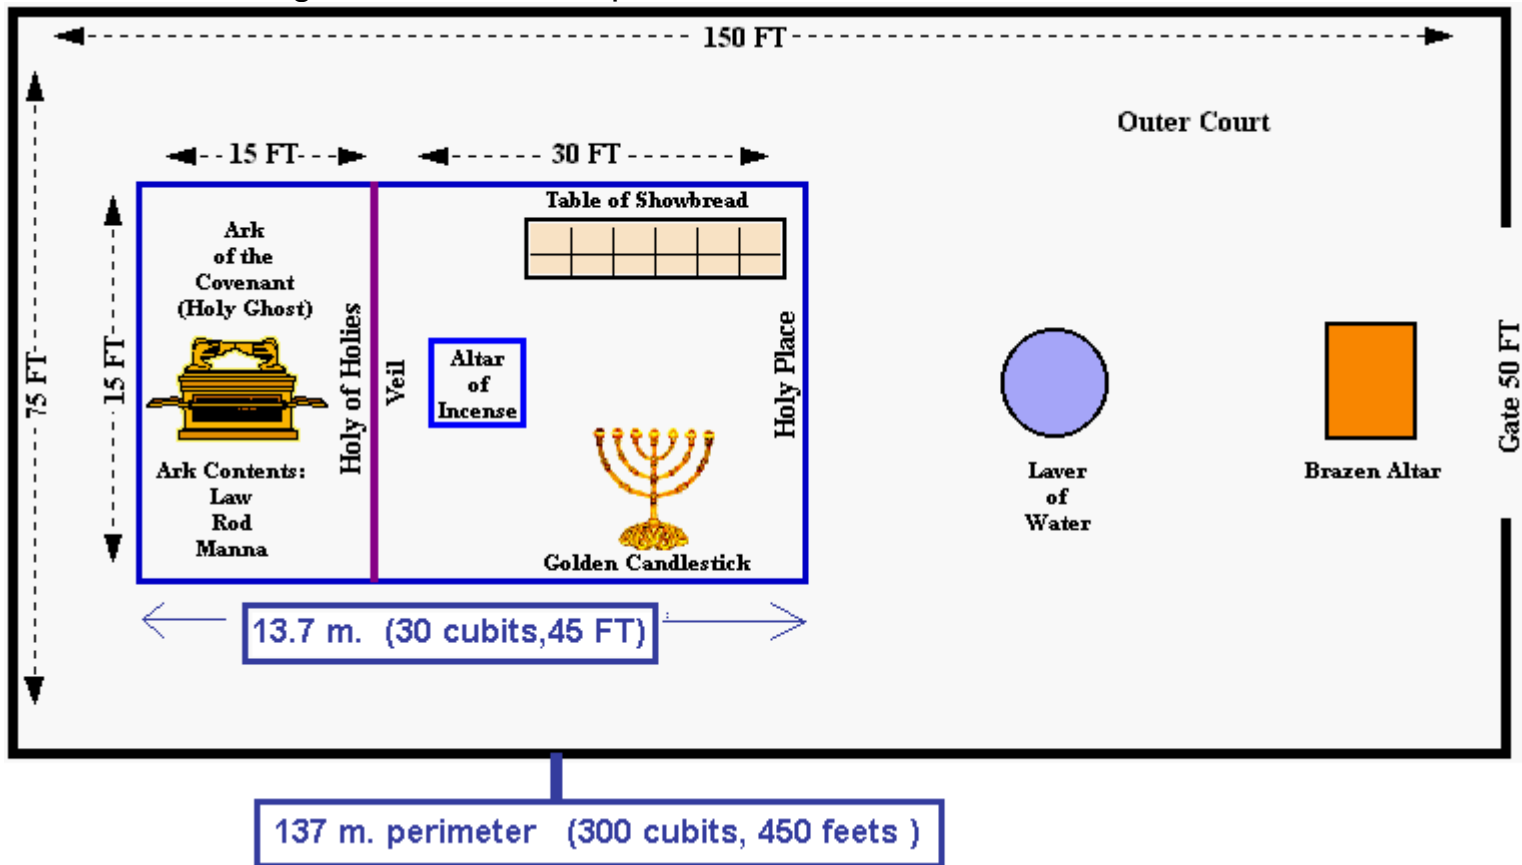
150 FT

75 FT

Outer Court

15 FT

30 FT

15 FT

Ark of the Covenant (Holy Ghost)

Ark Contents: Law Rod Manna

Holy of Holies

Veil

Table of Showbread

Altar of Incense

Golden Candlestick

Holy Place

Laver of Water

Brazen Altar

Gate 50 FT

13.7 m. (30 cubits,45 FT)

137 m. perimeter (300 cubits, 450 feets )